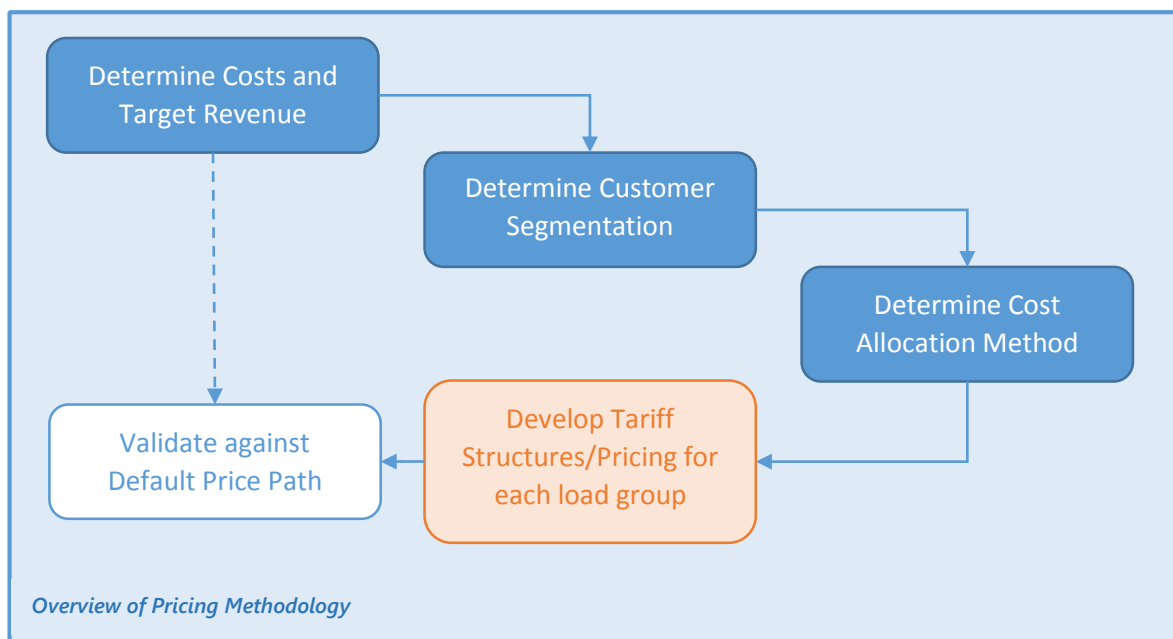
Determine Costs and Target Revenue

Determine Customer Segmentation

Determine Cost Allocation Method

Validate against Default Price Path

Develop Tariff Structures/Pricing for each load group

Overview of Pricing Methodology